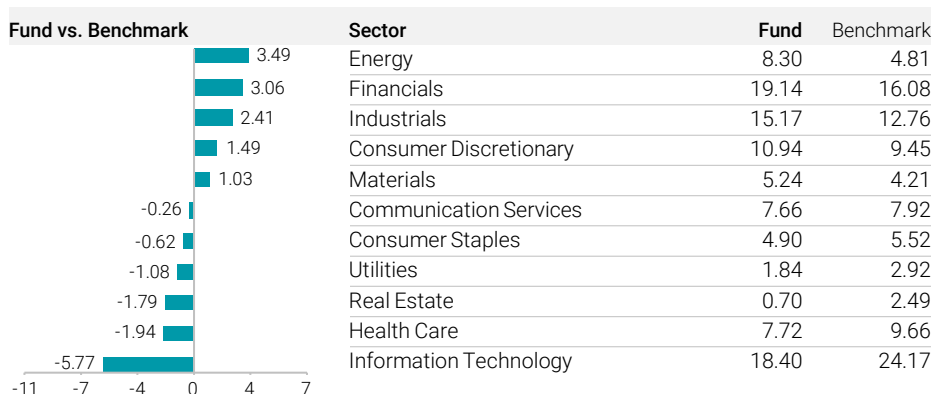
| Fund vs. Benchmark | Sector | Fund | Benchmark |
|---|---|---|---|
| 3.49 | Energy | 8.30 | 4.81 |
| 3.06 | Financials | 19.14 | 16.08 |
| 2.41 | Industrials | 15.17 | 12.76 |
| 1.49 | Consumer Discretionary | 10.94 | 9.45 |
| 1.03 | Materials | 5.24 | 4.21 |
| -0.26 | Communication Services | 7.66 | 7.92 |
| -0.62 | Consumer Staples | 4.90 | 5.52 |
| -1.08 | Utilities | 1.84 | 2.92 |
| -1.79 | Real Estate | 0.70 | 2.49 |
| -1.94 | Health Care | 7.72 | 9.66 |
| -5.77 | Information Technology | 18.40 | 24.17 |

-11 -7 -4 0 4 7